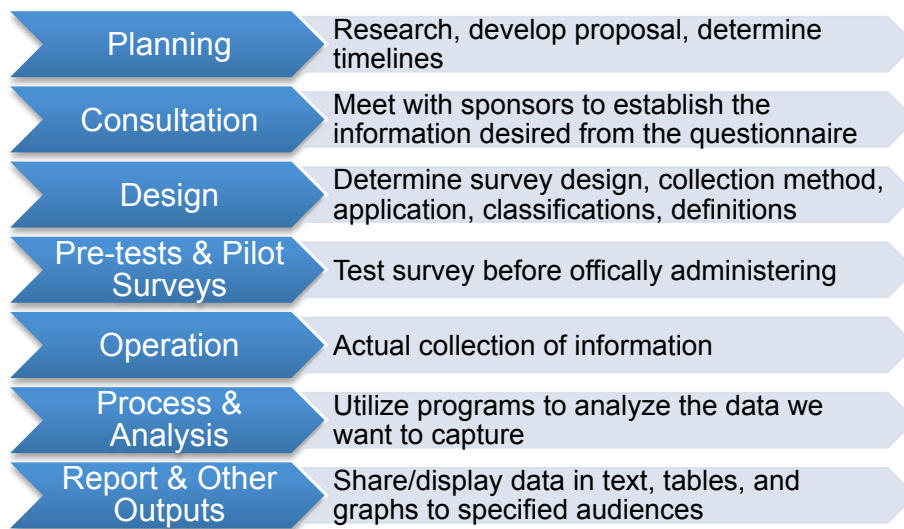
Planning
Research, develop proposal, determine timelines

Consultation
Meet with sponsors to establish the information desired from the questionnaire

Design
Determine survey design, collection method, application, classifications, definitions

Pre-tests & Pilot Surveys
Test survey before offically administering

Operation
Actual collection of information

Process & Analysis
Utilize programs to analyze the data we want to capture

Report & Other Outputs
Share/display data in text, tables, and graphs to specified audiences